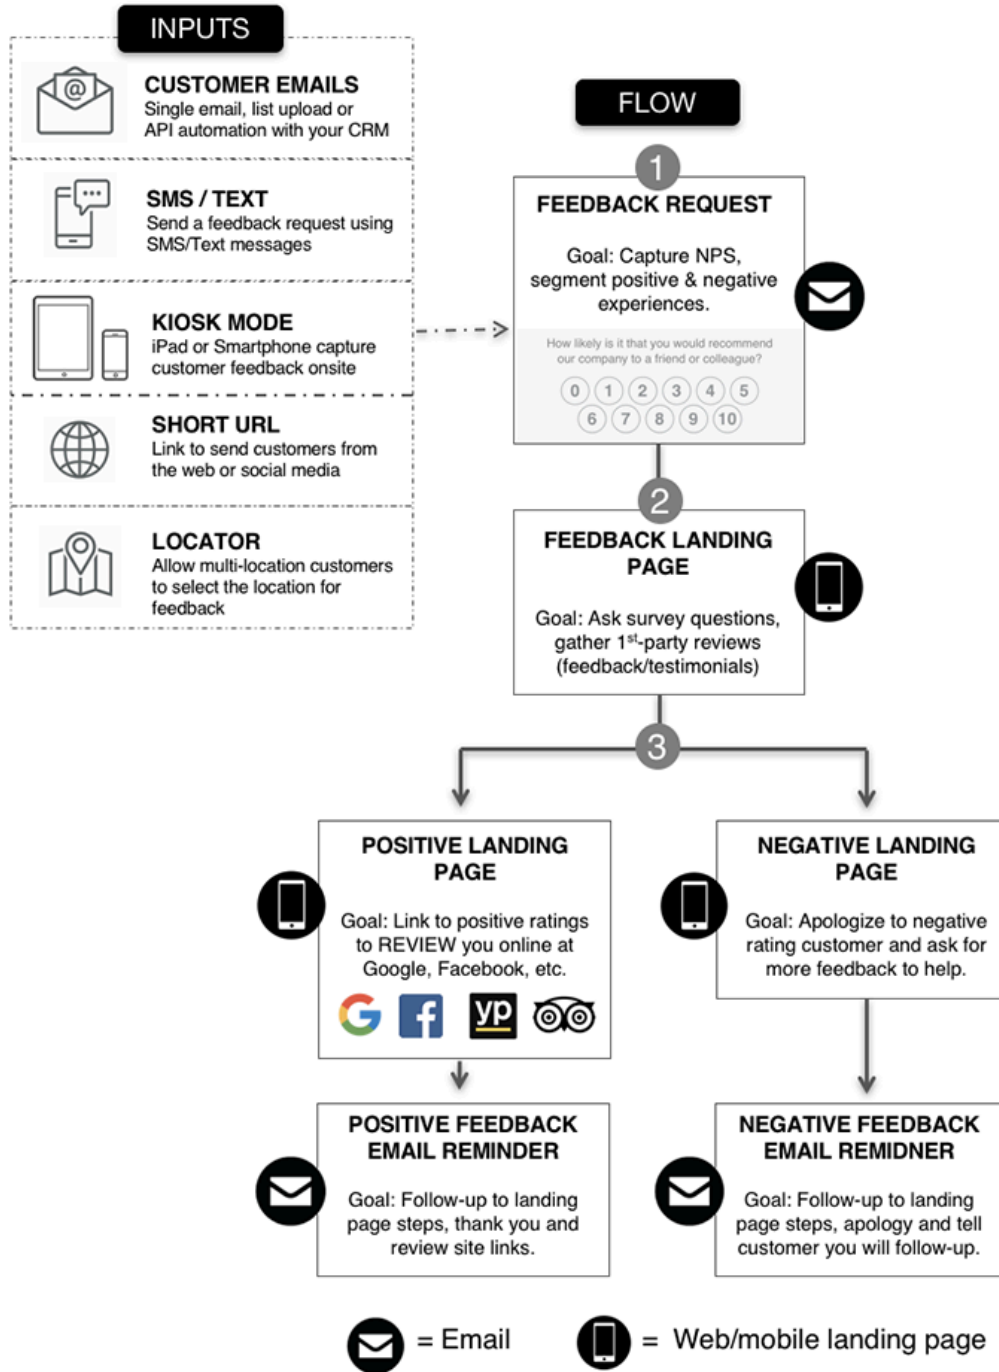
INPUTS

CUSTOMER EMAILS
Single email, list upload or API automation with your CRM

SMS / TEXT
Send a feedback request using SMS/Text messages

KIOSK MODE
iPad or Smartphone capture customer feedback onsite

SHORT URL
Link to send customers from the web or social media

LOCATOR
Allow multi-location customers to select the location for feedback

FLOW

1
FEEDBACK REQUEST
Goal: Capture NPS, segment positive & negative experiences.

How likely is it that you would recommend our company to a friend or colleague?
0 1 2 3 4 5
6 7 8 9 10

2
FEEDBACK LANDING PAGE
Goal: Ask survey questions, gather 1$^{st}$-party reviews (feedback/testimonials)

3

POSITIVE LANDING PAGE
Goal: Link to positive ratings to REVIEW you online at Google, Facebook, etc.
yp

NEGATIVE LANDING PAGE
Goal: Apologize to negative rating customer and ask for more feedback to help.

POSITIVE FEEDBACK EMAIL REMINDER
Goal: Follow-up to landing page steps, thank you and review site links.

NEGATIVE FEEDBACK EMAIL REMIDNER
Goal: Follow-up to landing page steps, apology and tell customer you will follow-up.

= Email = Web/mobile landing page